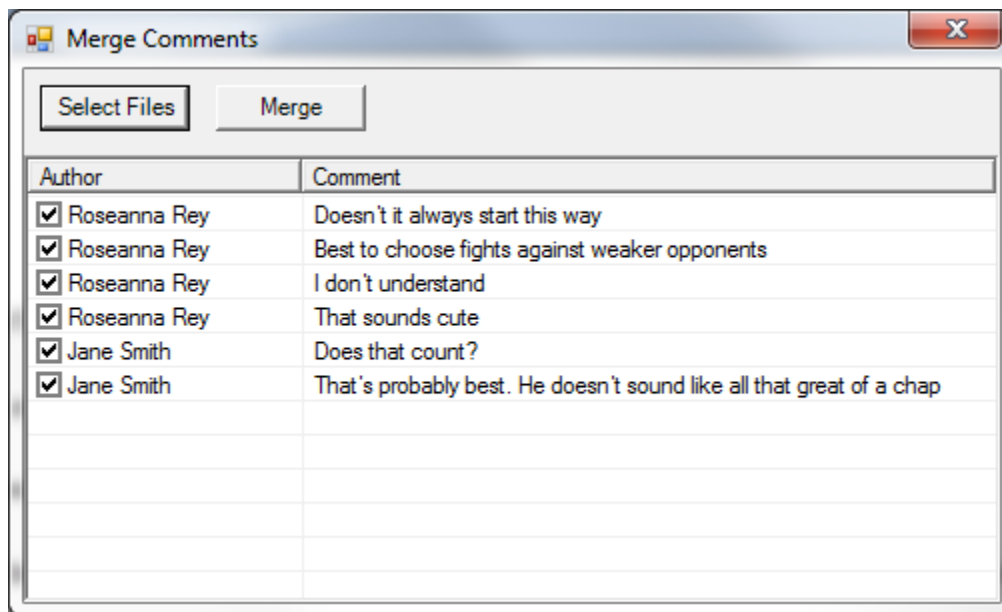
Merge Comments

Select Files Merge

| Author | Comment |
|---|---|
| ☑ Roseanna Rey | Doesn't it always start this way |
| ☑ Roseanna Rey | Best to choose fights against weaker opponents |
| ☑ Roseanna Rey | I don't understand |
| ☑ Roseanna Rey | That sounds cute |
| ☑ Jane Smith | Does that count? |
| ☑ Jane Smith | That's probably best. He doesn't sound like all that great of a chap |